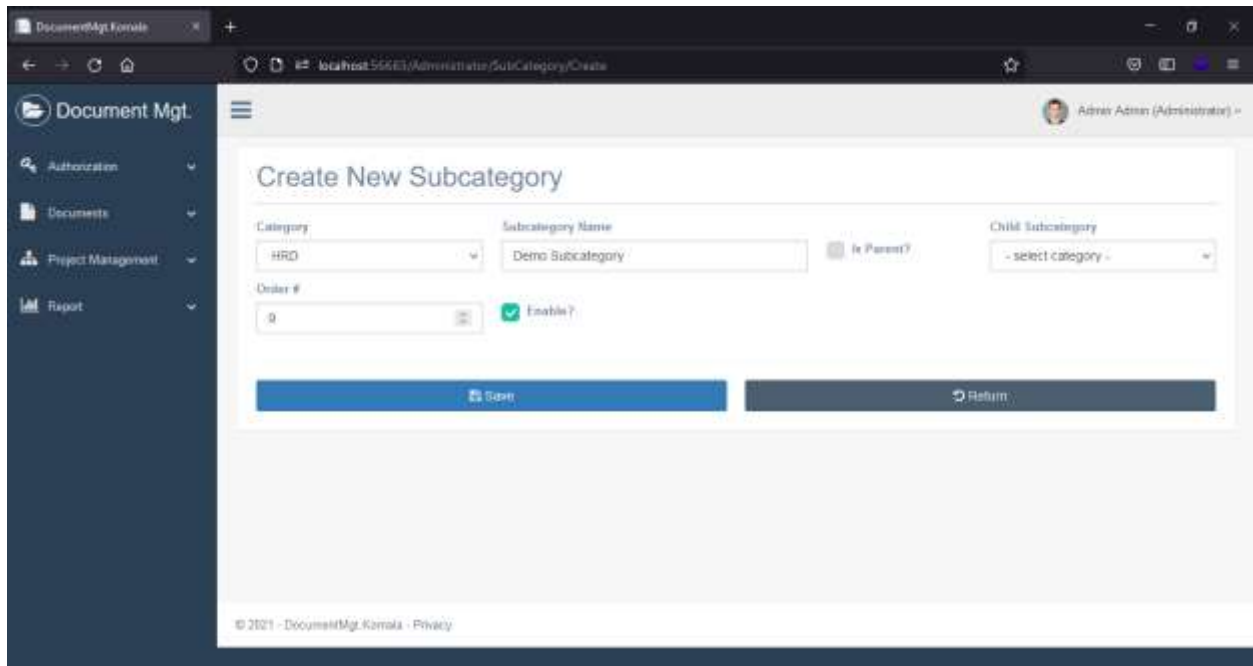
DocumentMgt.Komala

localhost:56683/Administrator/SubCategory/Create

Document Mgt.

Authorization

Documents

Project Management

Report

Admin Admin (Administrator)

Create New Subcategory

Category

HRD

Subcategory Name

Demo Subcategory

Is Parent?

Child Subcategory

- select category -

Order #

0

Enable?

Save

Return

© 2021 - DocumentMgt.Komala - Privacy